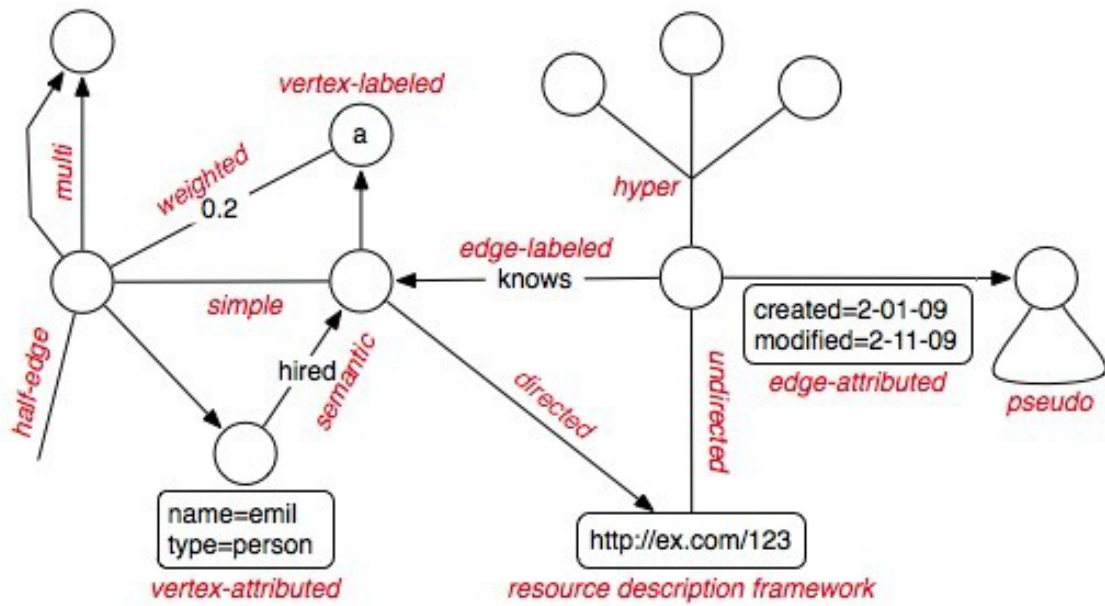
vertex-labeled

a

multi

weighted

0.2

hyper

edge-labeled

knows

simple

half-edge

hired

semantic

directed

undirected

created=2-01-09
modified=2-11-09

edge-attributed

pseudo

name=emil
type=person

vertex-attributed

http://ex.com/123

resource description framework